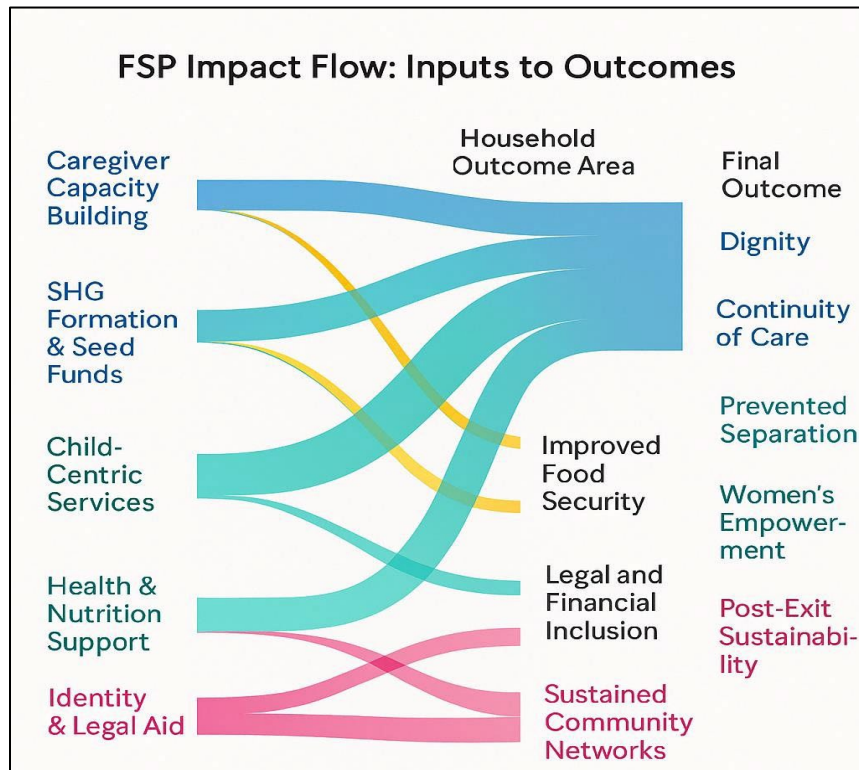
FSP Impact Flow: Inputs to Outcomes

Caregiver Capacity Building

SHG Formation & Seed Funds

Child-Centric Services

Health & Nutrition Support

Identity & Legal Aid

Household Outcome Area

Improved Food Security

Legal and Financial Inclusion

Sustained Community Networks

Final Outcome

Dignity

Continuity of Care

Prevented Separation

Women's Empowerment

Post-Exit Sustainability